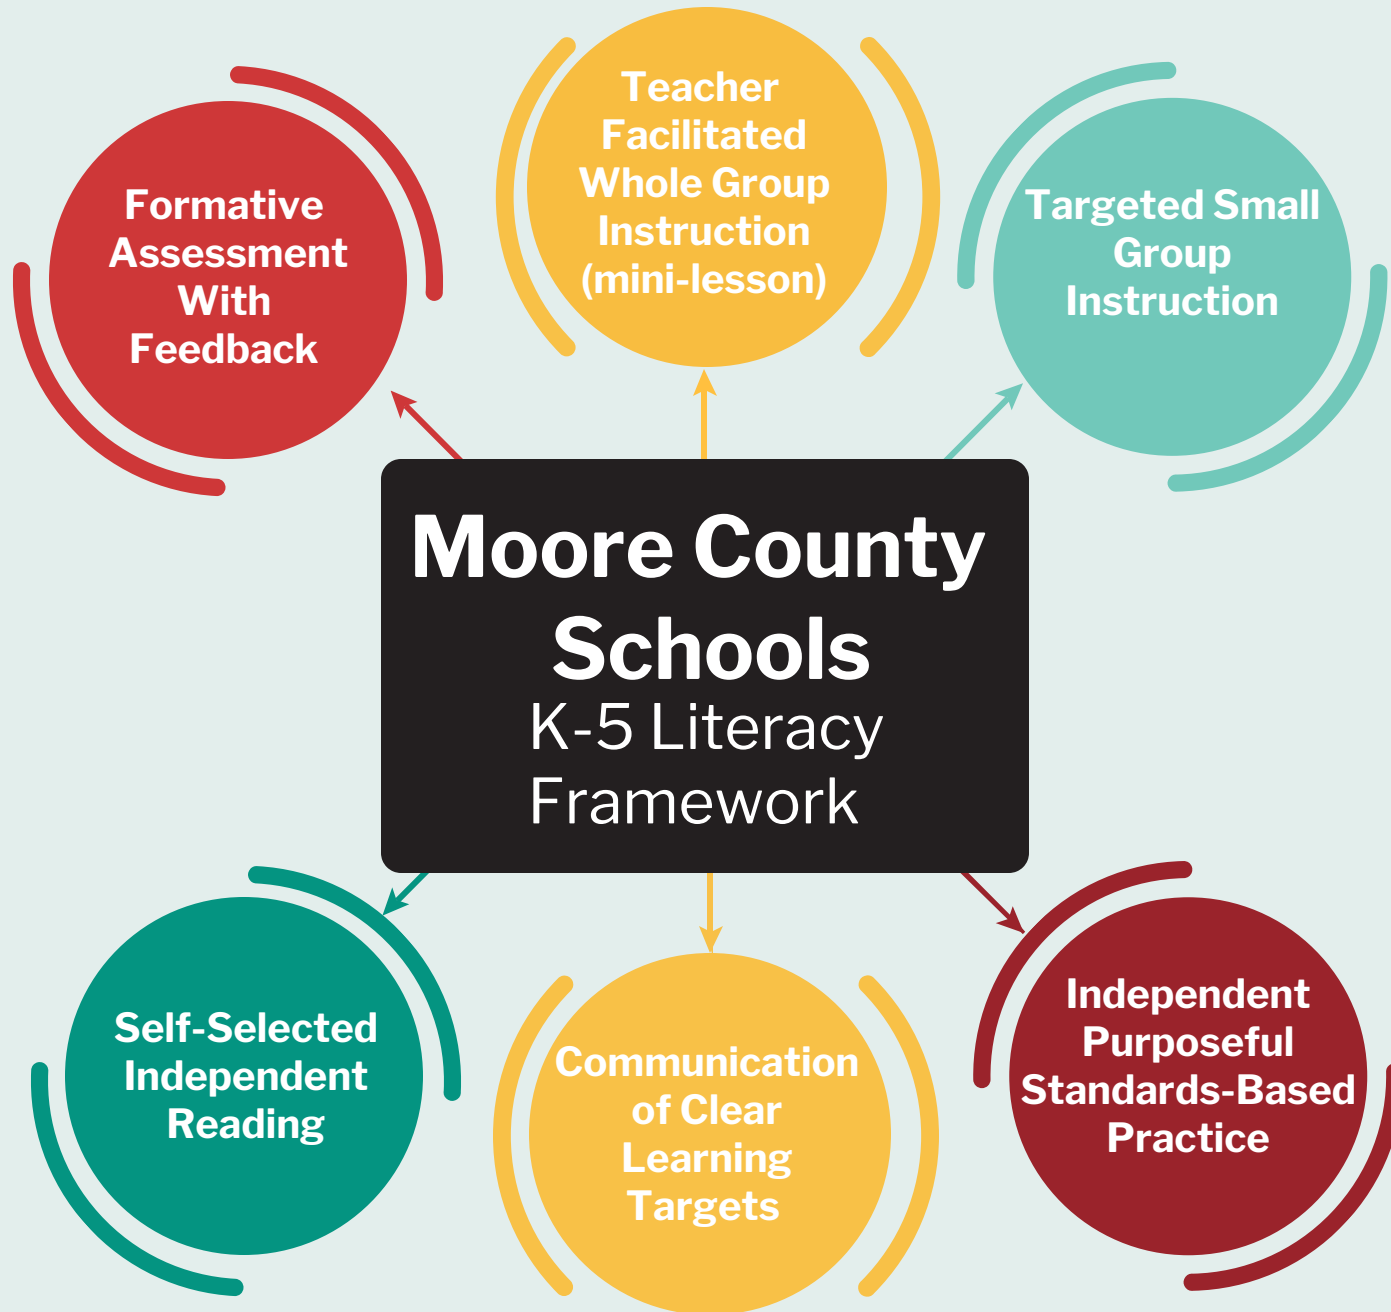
Formative Assessment With Feedback

Teacher Facilitated Whole Group Instruction (mini-lesson)

Targeted Small Group Instruction

Moore County Schools
K-5 Literacy Framework

Self-Selected Independent Reading

Communication of Clear Learning Targets

Independent Purposeful Standards-Based Practice